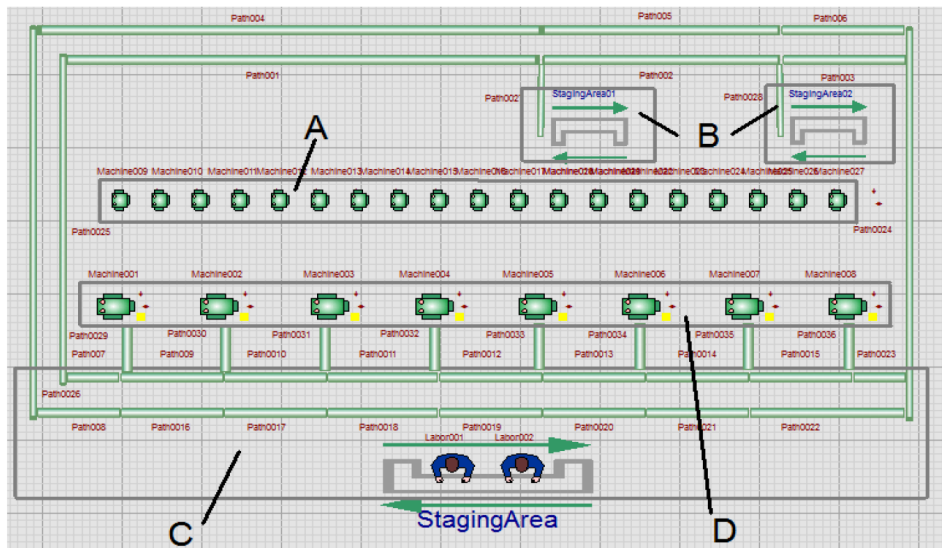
Path004
Path005
Path006
Path001
Path002
Path003
Path002
StagingArea01
Path0028
StagingArea02
A
B
Machine009 Machine010 Machine011 Machine012 Machine013 Machine014 Machine015 Machine016 Machine017 Machine018 Machine019 Machine020 Machine023 Machine024 Machine025 Machine026 Machine027
Path0025
Path0024
Machine001 Machine002 Machine003 Machine004 Machine005 Machine006 Machine007 Machine008
Path0029
Path0030
Path0031
Path0032
Path0033
Path0034
Path0035
Path0036
Path007
Path009
Path0010
Path0011
Path0012
Path0013
Path0014
Path0015
Path0023
Path0026
Path008
Path0016
Path0017
Path0018
Path0019
Path0020
Path0021
Path0022
Labor001
Labor002
StagingArea
C
D